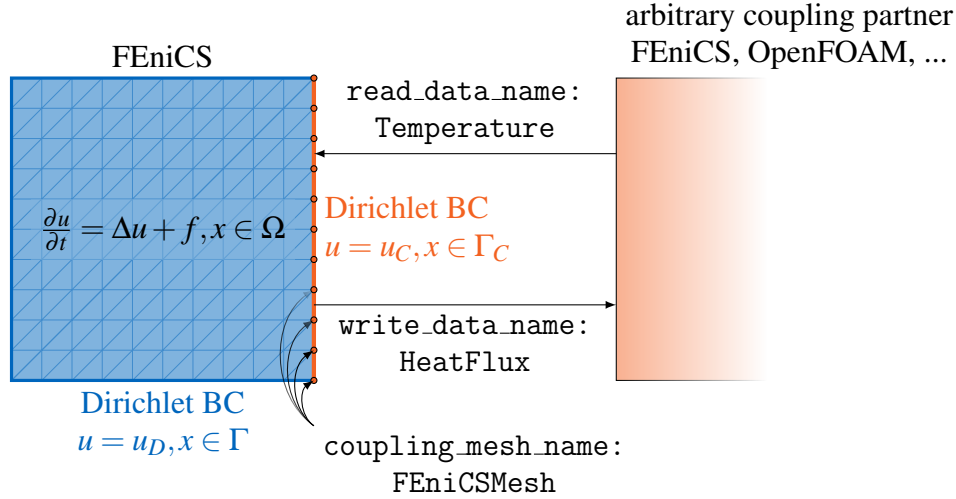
FEniCS

arbitrary coupling partner
FEniCS, OpenFOAM, ...

read_data_name:
Temperature

$\frac{\partial u}{\partial t} = \Delta u + f, x \in \Omega$

Dirichlet BC
$u = u_C, x \in \Gamma_C$

write_data_name:
HeatFlux

Dirichlet BC
$u = u_D, x \in \Gamma$

coupling_mesh_name:
FEniCSMesh